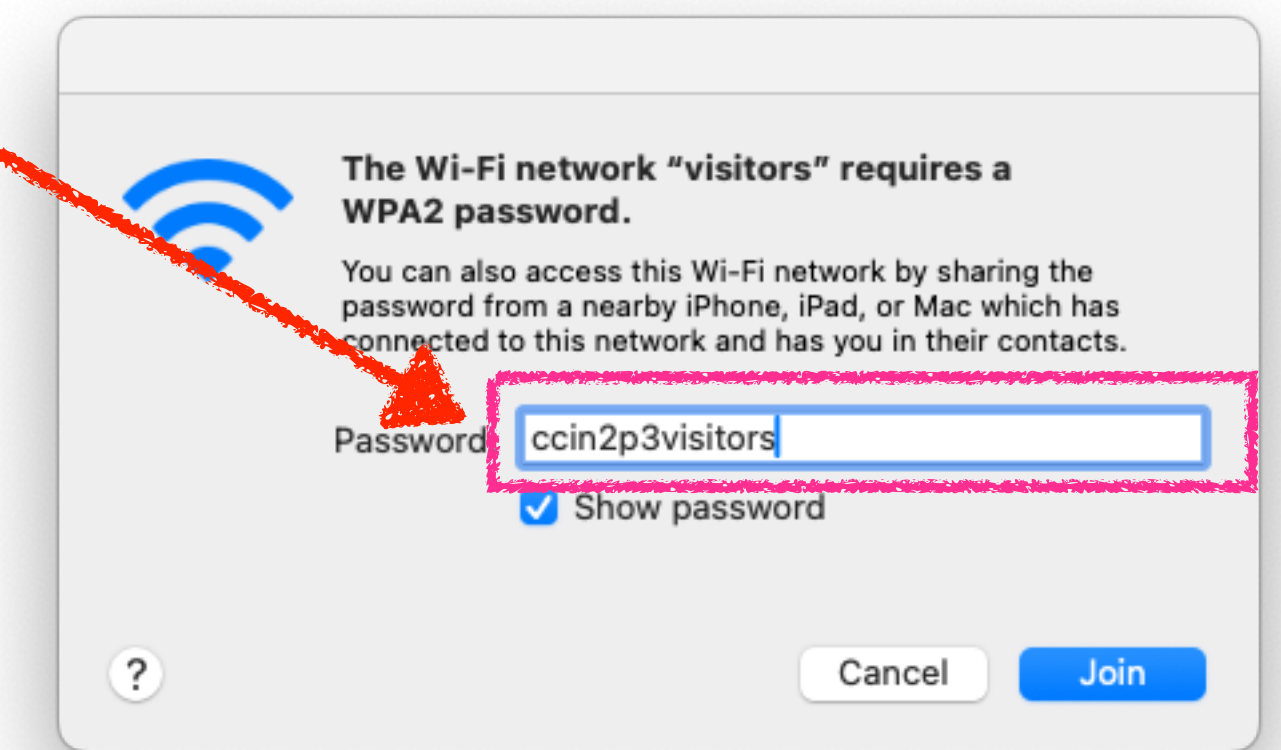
The Wi-Fi network “visitors” requires a WPA2 password.

You can also access this Wi-Fi network by sharing the password from a nearby iPhone, iPad, or Mac which has connected to this network and has you in their contacts.

Password ccin2p3visitors

Show password

?

Cancel

Join